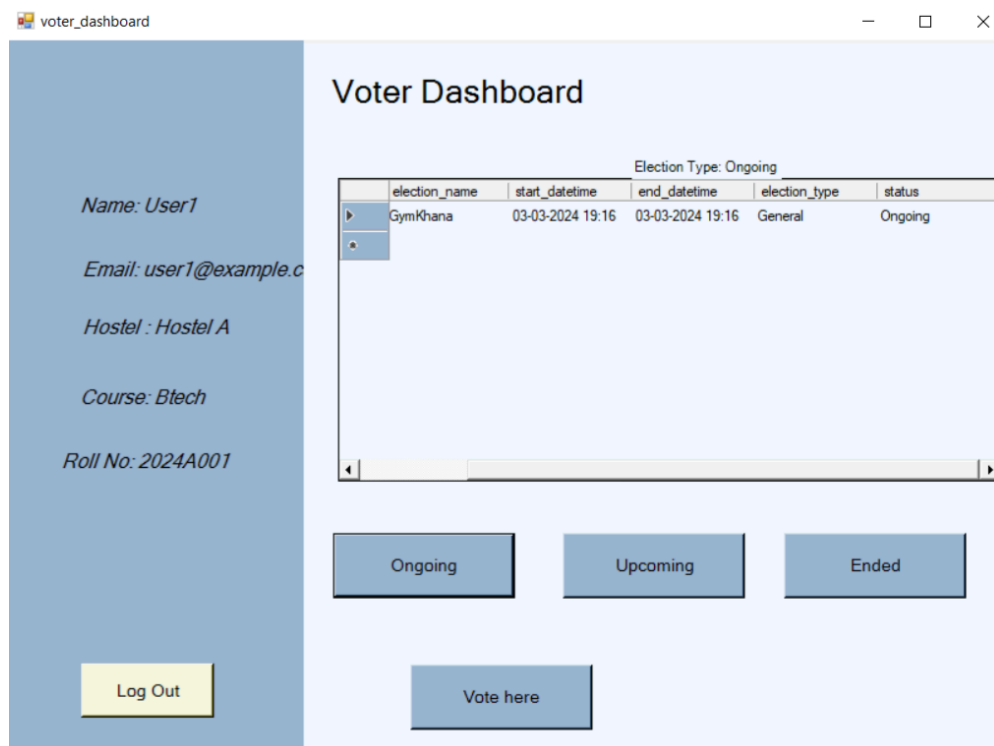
voter_dashboard

Name: User1

Email: user1@example.c

Hostel : Hostel A

Course: Btech

Roll No: 2024A001

Log Out

Voter Dashboard

Election Type: Ongoing

| election_name | start_datetime | end_datetime | election_type | status |
|---|---|---|---|---|
| GymKhana | 03-03-2024 19:16 | 03-03-2024 19:16 | General | Ongoing |

Ongoing

Upcoming

Ended

Vote here